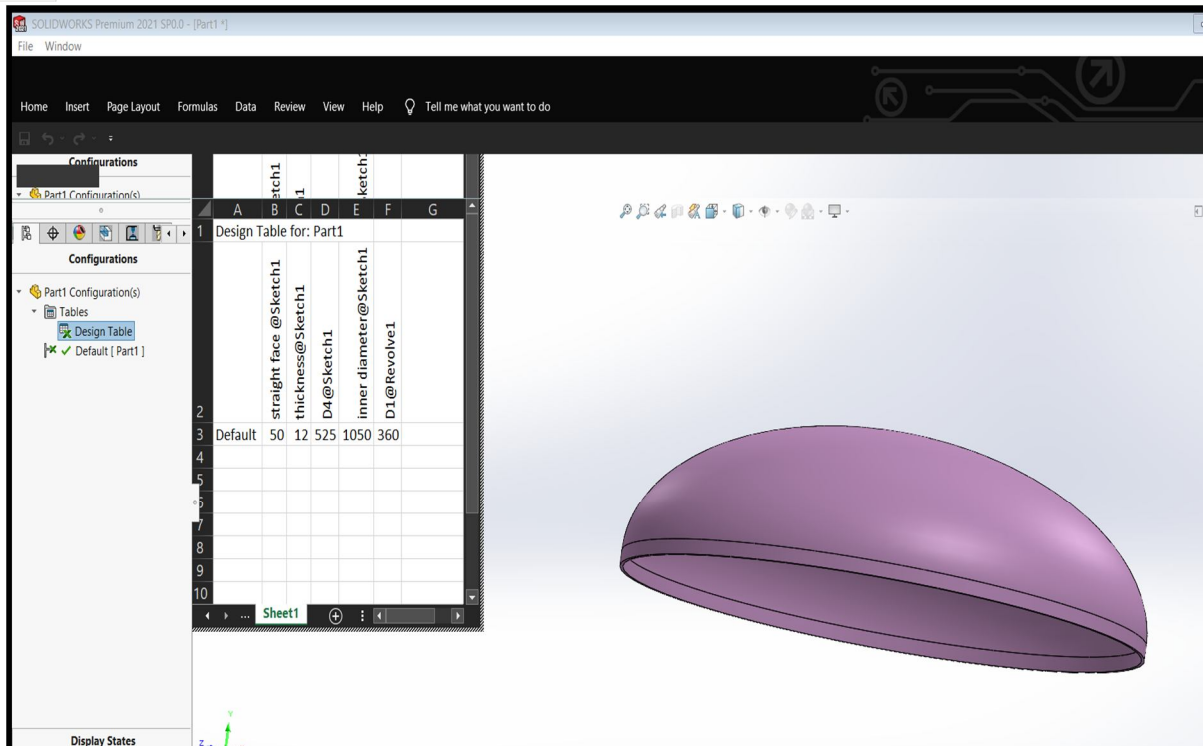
SOLIDWORKS Premium 2021 SP0.0 - [Part1 *]
File Window

Home Insert Page Layout Formulas Data Review View Help Tell me what you want to do

Configurations
Part1 Configuration(s)

Configurations
Part1 Configuration(s)
Tables
Design Table
Default [ Part1 ]

|  | A | B | C | D | E | F | G |
|---|---|---|---|---|---|---|---|
| 1 | Design Table for: Part1 | | | | | | |
| 2 | | straight face @Sketch1 | thickness@Sketch1 | D4@Sketch1 | inner diameter@Sketch1 | D1@Revolve1 | |
| 3 | Default | 50 | 12 | 525 | 1050 | 360 | |
| 4 | | | | | | | |
| 5 | | | | | | | |
| 6 | | | | | | | |
| 7 | | | | | | | |
| 8 | | | | | | | |
| 9 | | | | | | | |
| 10 | | | | | | | |

Sheet1

Display States